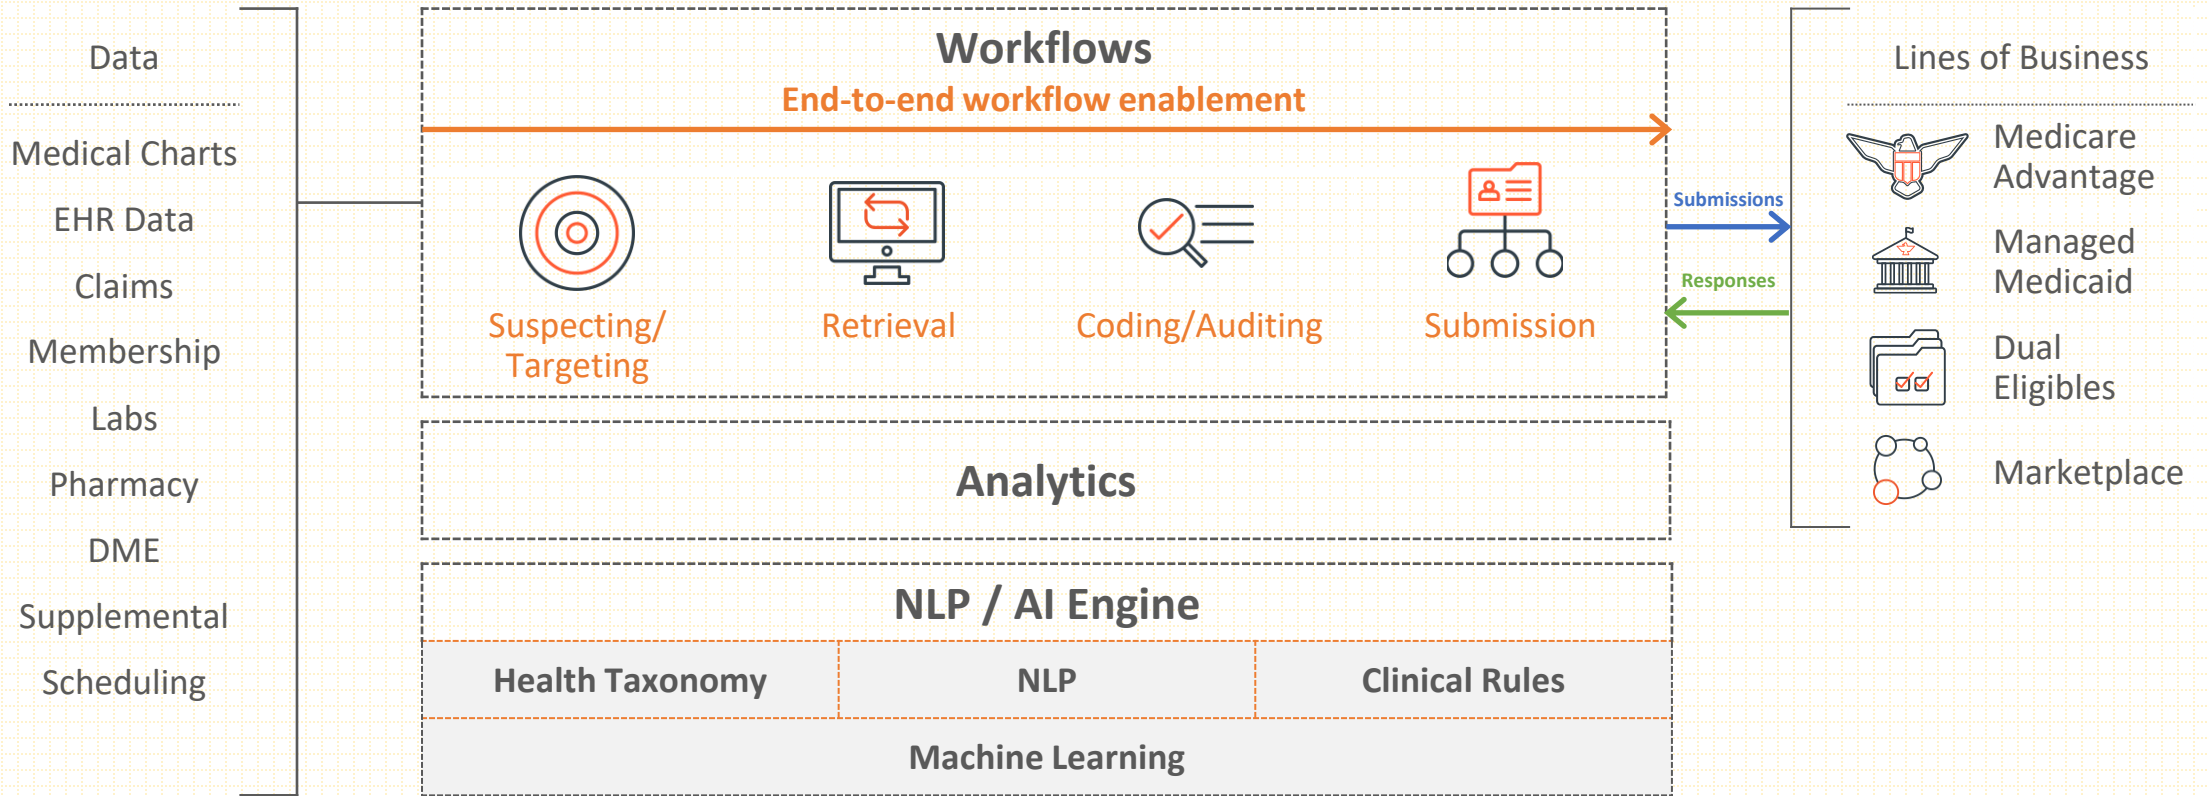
Data

Medical Charts
EHR Data
Claims
Membership
Labs
Pharmacy
DME
Supplemental
Scheduling

Workflows
End-to-end workflow enablement

Suspecting/ Targeting
Retrieval
Coding/Auditing
Submission

Submissions
Responses

Analytics

NLP / AI Engine

| Health Taxonomy | NLP | Clinical Rules |
|---|---|---|

Machine Learning

Lines of Business

Medicare Advantage
Managed Medicaid
Dual Eligibles
Marketplace